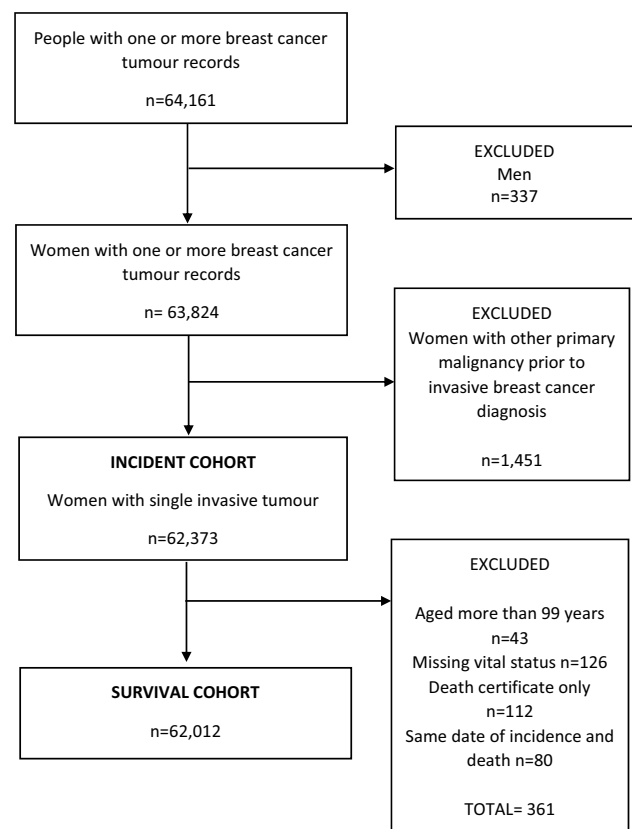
People with one or more breast cancer tumour records

n=64,161

EXCLUDED
Men
n=337

Women with one or more breast cancer tumour records

n= 63,824

EXCLUDED
Women with other primary malignancy prior to invasive breast cancer diagnosis

n=1,451

INCIDENT COHORT

Women with single invasive tumour

n=62,373

EXCLUDED

Aged more than 99 years
n=43
Missing vital status n=126
Death certificate only
n=112
Same date of incidence and death n=80

TOTAL= 361

SURVIVAL COHORT

n=62,012